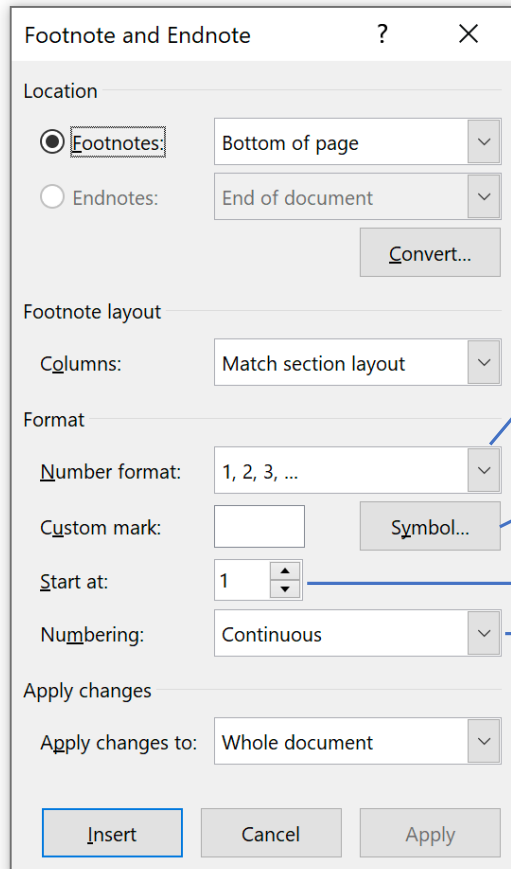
Footnote and Endnote ? ×

Location

Footnotes: Bottom of page

Endnotes: End of document

Convert...

Footnote layout

Columns: Match section layout

Format

Number format: 1, 2, 3, ...

Custom mark: Symbol...

Start at: 1

Numbering: Continuous

Apply changes

Apply changes to: Whole document

Insert Cancel Apply